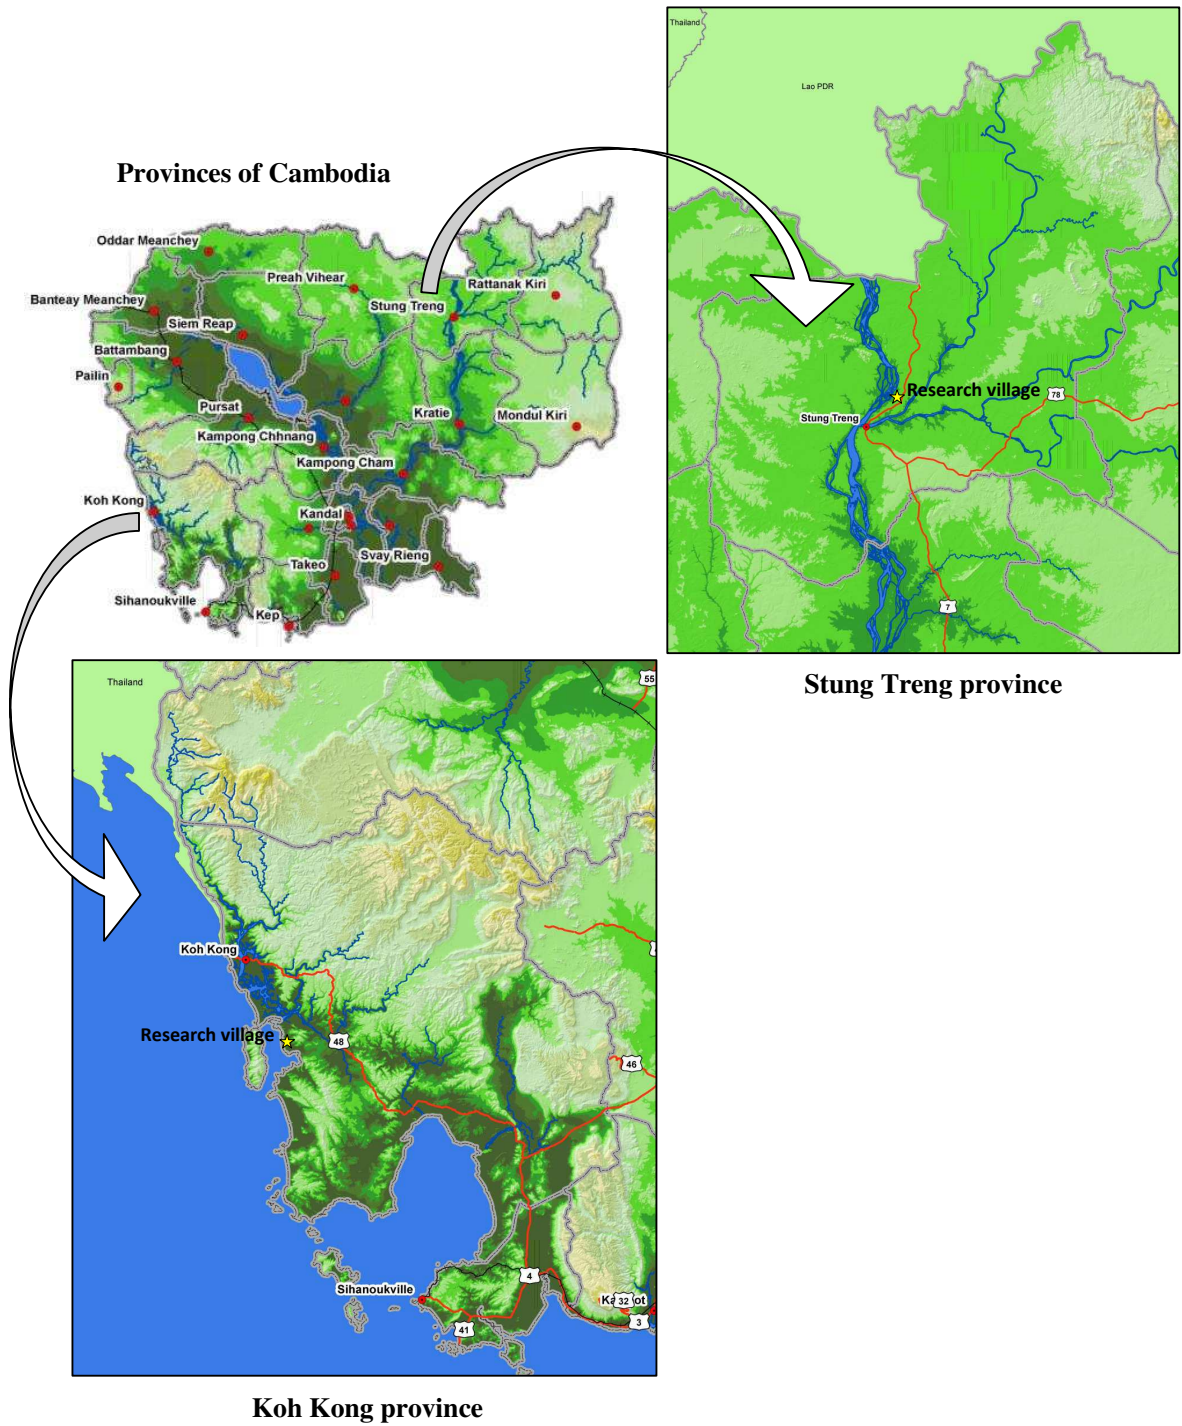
Provinces of Cambodia

Oddar Meanchey
Preah Vihear
Banteay Meanchey
Stung Treng
Rattanak Kiri
Siem Reap
Battambang
Pailin
Pursat
Kratie
Mondul Kiri
Kampong Chhnang
Kampong Cham
Koh Kong
Kandal
Svay Rieng
Takeo
Sihanoukville
Kep

Thailand
Lao PDR
Research village
78
Stung Treng
7

Stung Treng province

Thailand
55
Koh Kong
Research village
48
46
4
Sihanoukville
Ka 32 ot
41
3

Koh Kong province